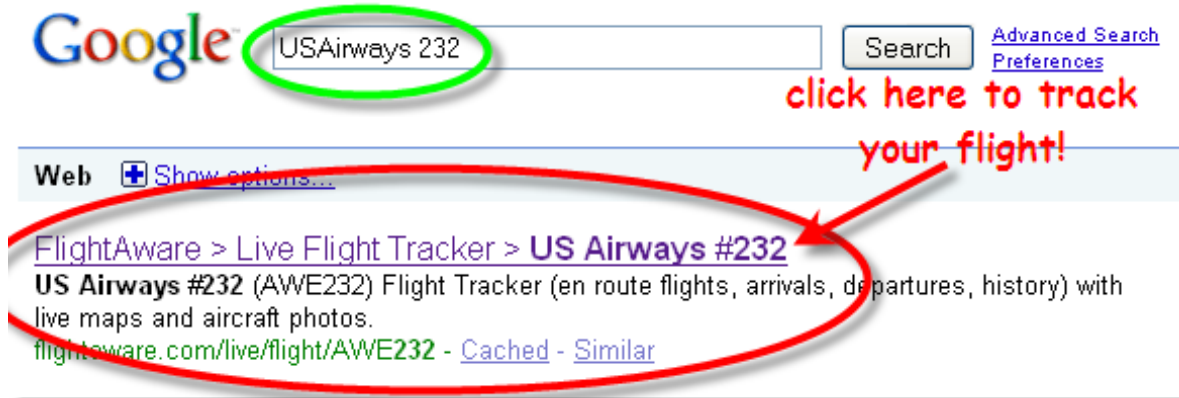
Google

USAirways 232

Search

Advanced Search
Preferences

click here to track your flight!

Web Show options...

FlightAware > Live Flight Tracker > US Airways #232

US Airways #232 (AWE232) Flight Tracker (en route flights, arrivals, departures, history) with live maps and aircraft photos.

flightaware.com/live/flight/AWE232 - Cached - Similar